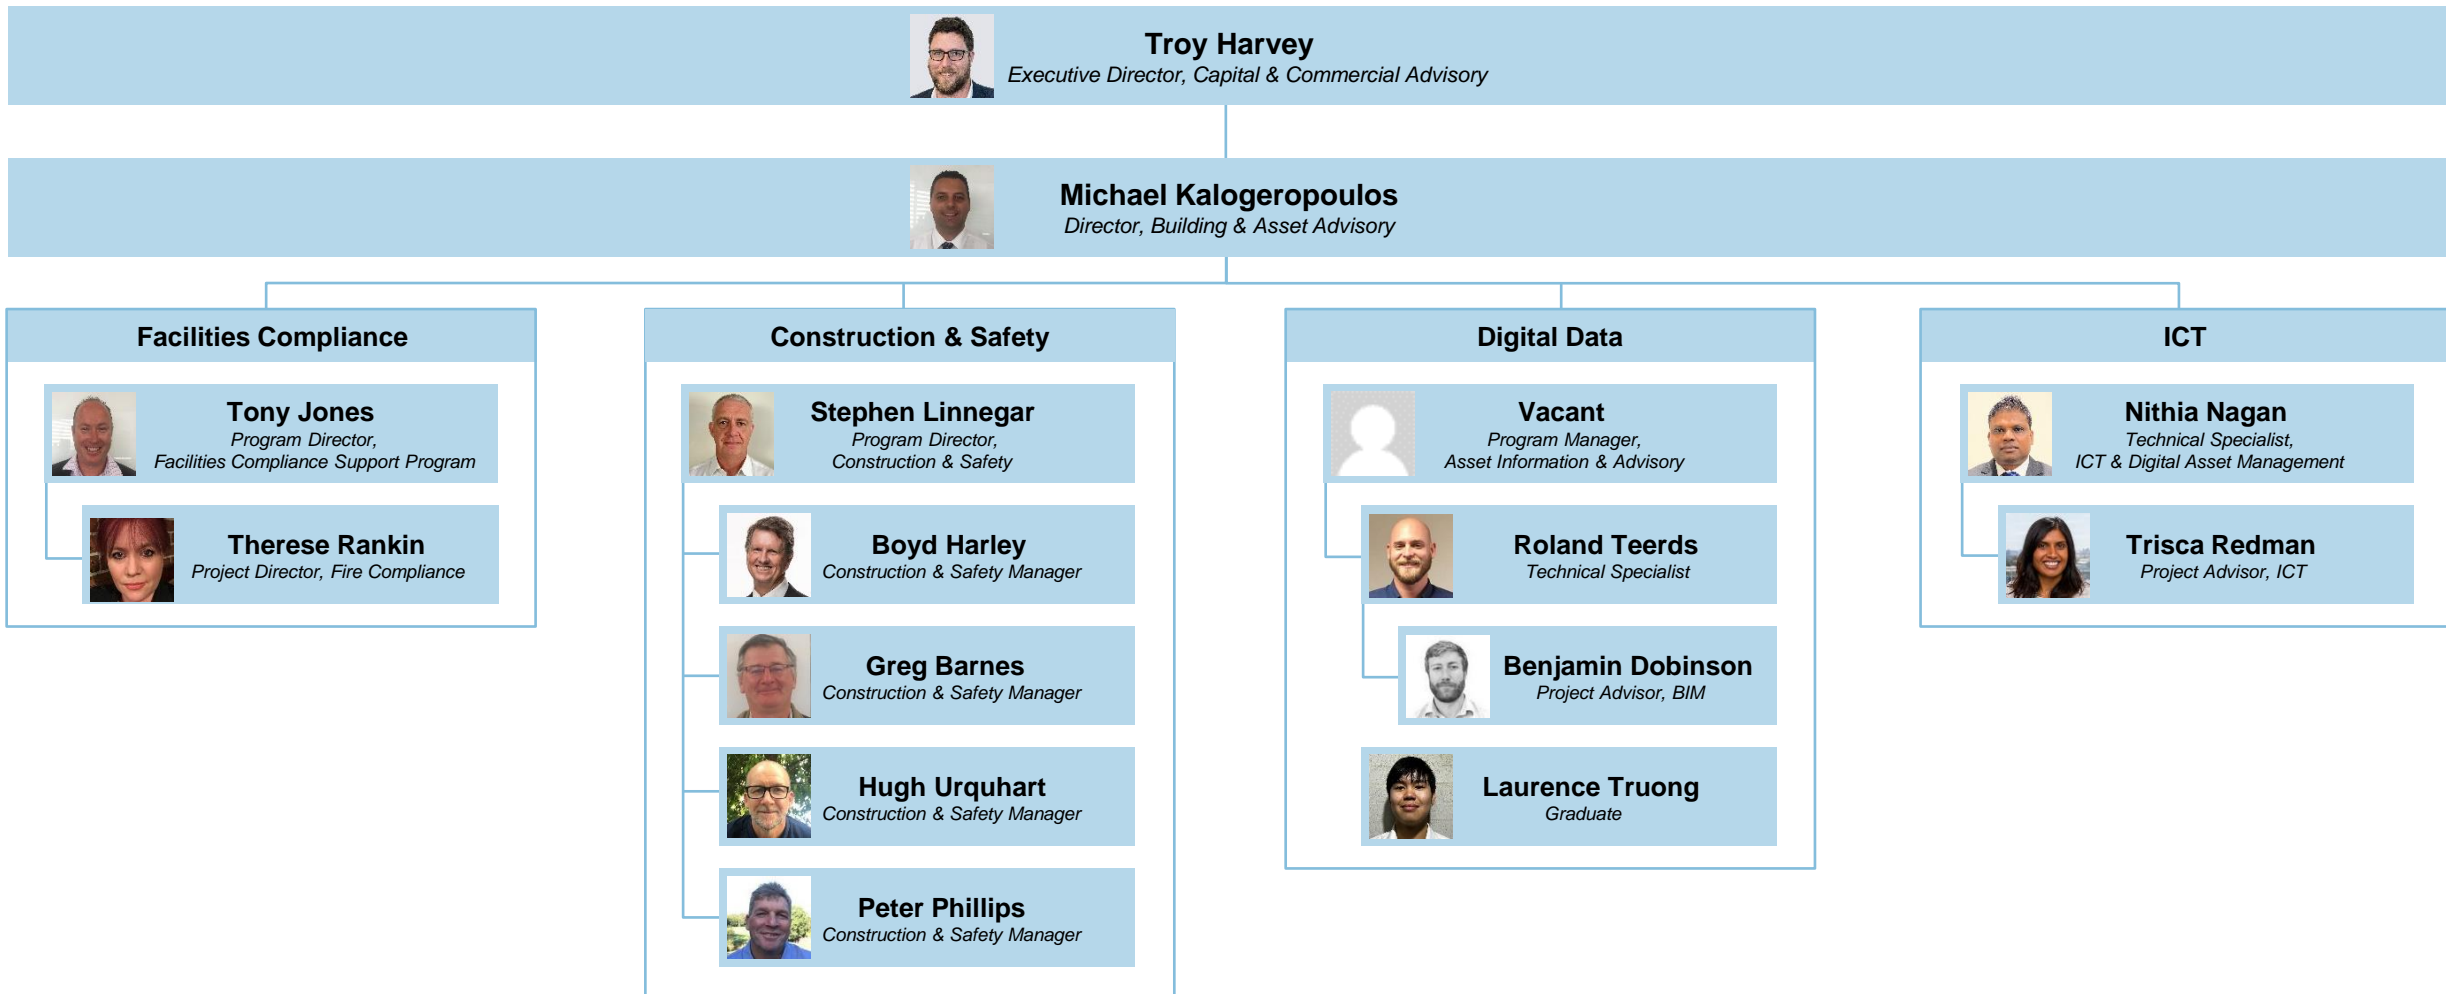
Troy Harvey
Executive Director, Capital & Commercial Advisory

Michael Kalogeropoulos
Director, Building & Asset Advisory

Facilities Compliance

Tony Jones
Program Director, Facilities Compliance Support Program

Therese Rankin
Project Director, Fire Compliance

Construction & Safety

Stephen Linnegar
Program Director, Construction & Safety

Boyd Harley
Construction & Safety Manager

Greg Barnes
Construction & Safety Manager

Hugh Urquhart
Construction & Safety Manager

Peter Phillips
Construction & Safety Manager

Digital Data

Vacant
Program Manager, Asset Information & Advisory

Roland Teerds
Technical Specialist

Benjamin Dobinson
Project Advisor, BIM

Laurence Truong
Graduate

ICT

Nithia Nagan
Technical Specialist, ICT & Digital Asset Management

Trisca Redman
Project Advisor, ICT